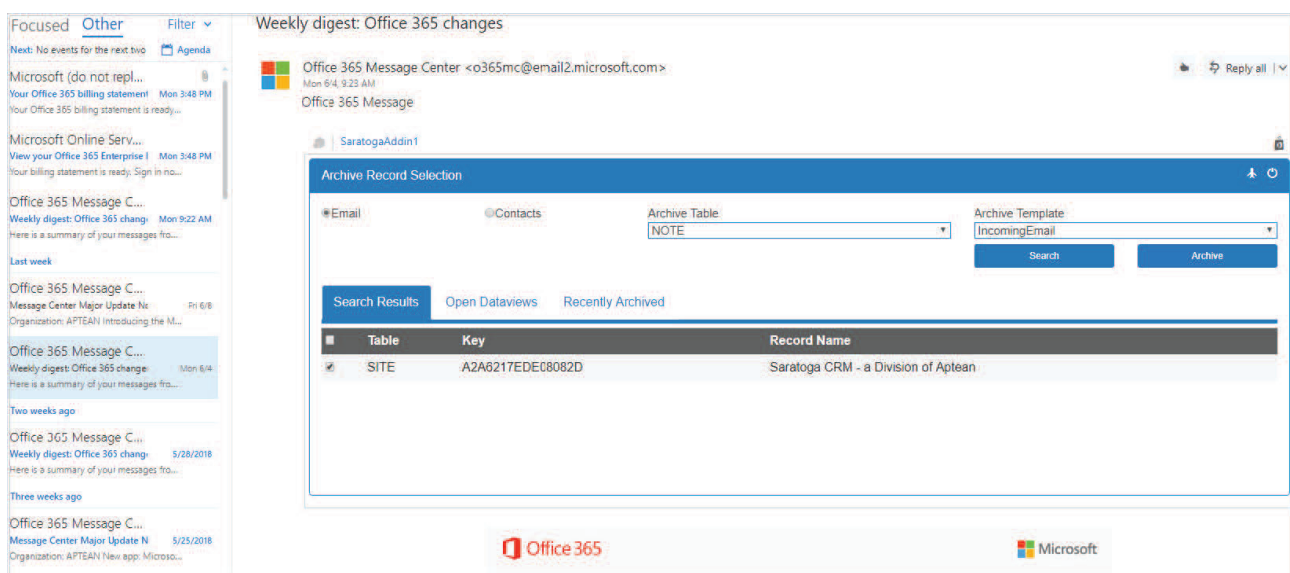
Focused Other Filter

Next: No events for the next two Agenda

Microsoft (do not repl...
Your Office 365 billing statement Mon 3:48 PM
Your Office 365 billing statement is ready...

Microsoft Online Serv...
View your Office 365 Enterprise Mon 3:48 PM
Your billing statement is ready. Sign in no...

Office 365 Message C...
Weekly digest: Office 365 chang Mon 9:22 AM
Here is a summary of your messages fro...

Last week

Office 365 Message C...
Message Center Major Update N Fri 6/8
Organization: APTEAN Introducing the M...

Office 365 Message C...
Weekly digest: Office 365 change Mon 6/4
Here is a summary of your messages fro...

Two weeks ago

Office 365 Message C...
Weekly digest: Office 365 chang 5/28/2018
Here is a summary of your messages fro...

Three weeks ago

Office 365 Message C...
Message Center Major Update N 5/25/2018
Organization: APTEAN New app: Microso...

Weekly digest: Office 365 changes

Office 365 Message Center <o365mc@email2.microsoft.com>
Mon 6/4, 9:23 AM
Office 365 Message

Reply all

SaratogaAddin1

Archive Record Selection

Email Contacts

Archive Table
NOTE

Archive Template
IncomingEmail

Search Archive

Search Results Open Dataviews Recently Archived

| | Table | Key | Record Name |
|---|---|---|---|
| ✔ | SITE | A2A6217EDE08082D | Saratoga CRM - a Division of Aptean |

Office 365

Microsoft